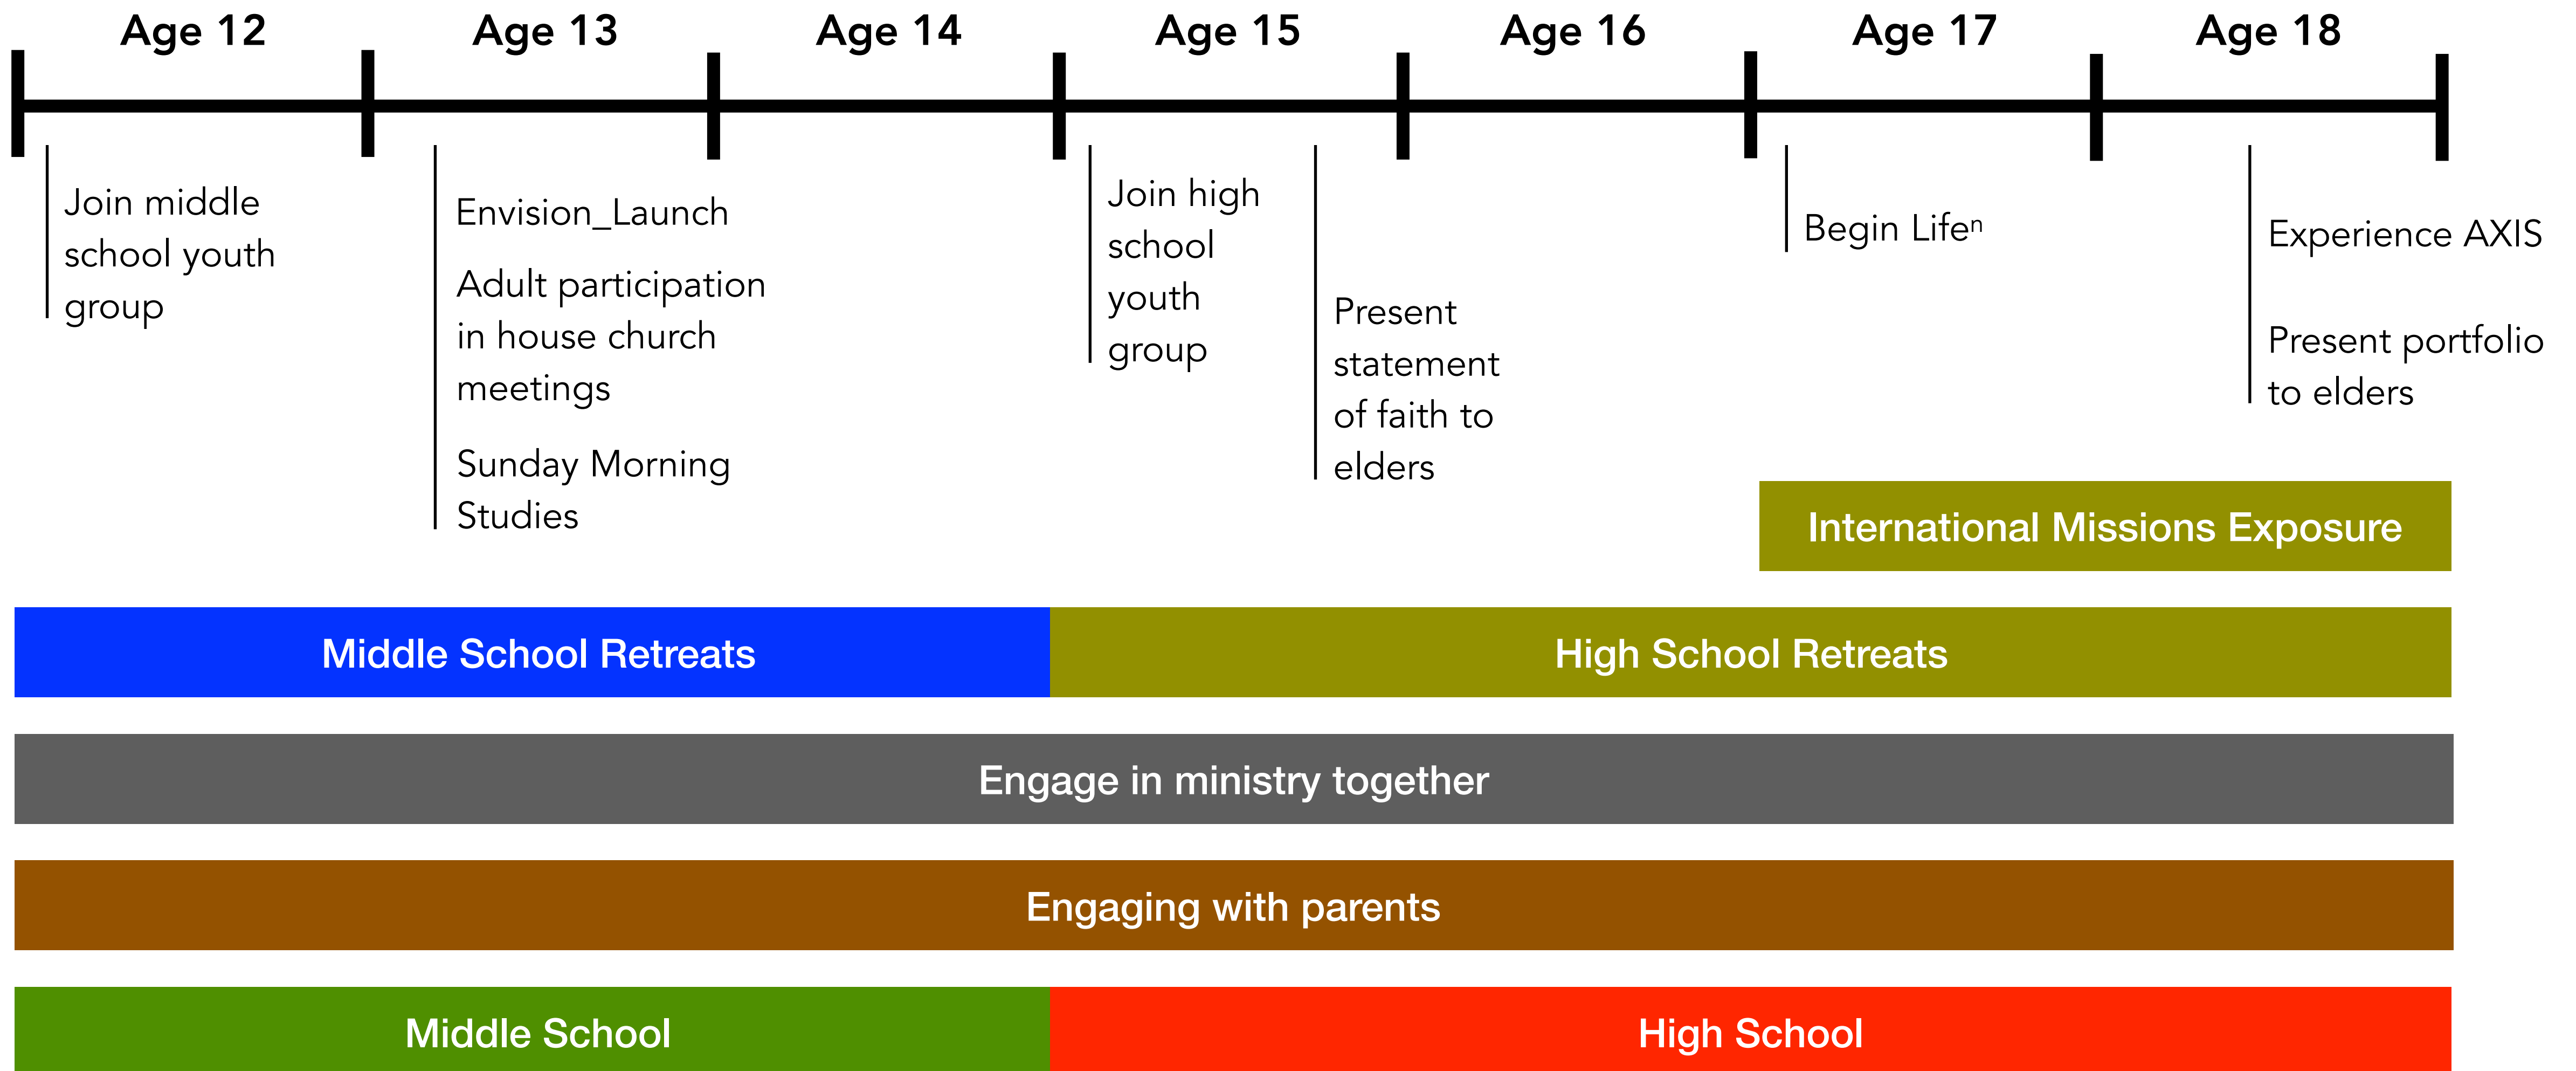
Age 12

Age 13

Age 14

Age 15

Age 16

Age 17

Age 18

Join middle school youth group

Envision_Launch

Adult participation in house church meetings

Sunday Morning Studies

Join high school youth group

Present statement of faith to elders

Begin Life$^n$

Experience AXIS

Present portfolio to elders

International Missions Exposure

Middle School Retreats

High School Retreats

Engage in ministry together

Engaging with parents

Middle School

High School